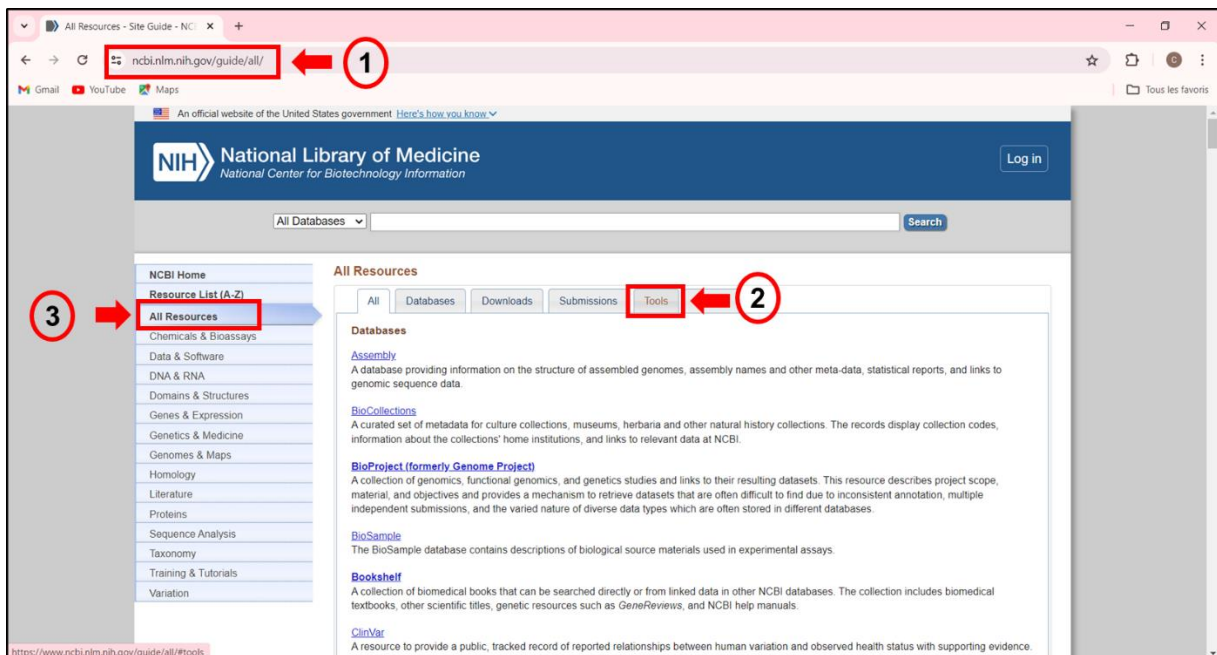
All Resources - Site Guide - NCI ×  +

ncbi.nlm.nih.gov/guide/all/

1

Gmail  YouTube  Maps

Tous les favoris

An official website of the United States government Here's how you know

NIH National Library of Medicine
National Center for Biotechnology Information

Log in

All Databases

Search

NCBI Home
Resource List (A-Z)
All Resources
Chemicals & Bioassays
Data & Software
DNA & RNA
Domains & Structures
Genes & Expression
Genetics & Medicine
Genomes & Maps
Homology
Literature
Proteins
Sequence Analysis
Taxonomy
Training & Tutorials
Variation

3

All Resources

All | Databases | Downloads | Submissions | Tools

2

Databases

Assembly
A database providing information on the structure of assembled genomes, assembly names and other meta-data, statistical reports, and links to genomic sequence data.

BioCollections
A curated set of metadata for culture collections, museums, herbaria and other natural history collections. The records display collection codes, information about the collections' home institutions, and links to relevant data at NCBI.

BioProject (formerly Genome Project)
A collection of genomics, functional genomics, and genetics studies and links to their resulting datasets. This resource describes project scope, material, and objectives and provides a mechanism to retrieve datasets that are often difficult to find due to inconsistent annotation, multiple independent submissions, and the varied nature of diverse data types which are often stored in different databases.

BioSample
The BioSample database contains descriptions of biological source materials used in experimental assays.

Bookshelf
A collection of biomedical books that can be searched directly or from linked data in other NCBI databases. The collection includes biomedical textbooks, other scientific titles, genetic resources such as GeneReviews, and NCBI help manuals.

ClinVar
A resource to provide a public, tracked record of reported relationships between human variation and observed health status with supporting evidence.

https://www.ncbi.nlm.nih.gov/guide/all/#tools